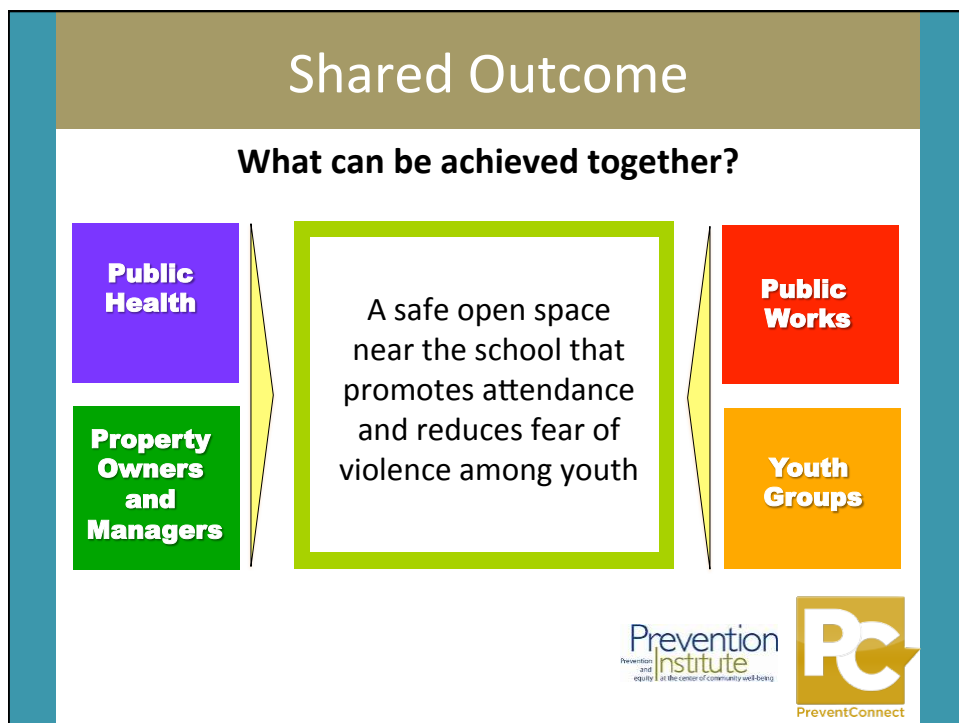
Shared Outcome

What can be achieved together?

Public Health

Property Owners and Managers

A safe open space near the school that promotes attendance and reduces fear of violence among youth

Public Works

Youth Groups

Prevention Institute

Prevention and equity at the center of community well-being

PC

PreventConnect